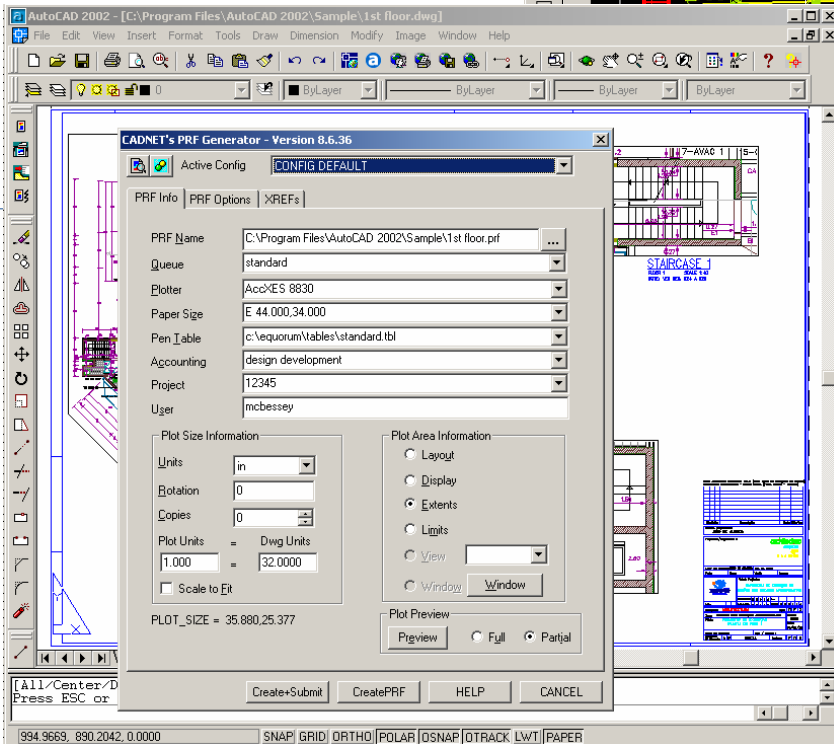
AutoCAD 2002 - [C:\Program Files\AutoCAD 2002\Sample\1st floor.dwg]

File Edit View Insert Format Tools Draw Dimension Modify Image Window Help

0 ByLayer ByLayer ByLayer ByLayer

CADNET's PRF Generator - Version 8.6.36

Active Config CONFIG DEFAULT

PRF Info PRF Options XREFs

PRF Name C:\Program Files\AutoCAD 2002\Sample\1st floor.prf ...
Queue standard
Plotter AccXES 8830
Paper Size E 44.000,34.000
Pen Table c:\equorum\tables\standard.tbl
Accounting design development
Project 12345
User mcbessey

Plot Size Information
Units in
Rotation 0
Copies 0
Plot Units = Dwg Units
1.000 = 32.0000
Scale to Fit

PLOT_SIZE = 35.880,25.377

Plot Area Information
Layout
Display
Extents
Limits
View
Window Window

Plot Preview
Preview Full Partial

Create+Submit CreatePRF HELP CANCEL

STAIRCASE 1

[All/Center/D
Press ESC or

994.9669, 890.2042, 0.0000 SNAP GRID ORTHO POLAR OSNAP OTRACK LWT PAPER